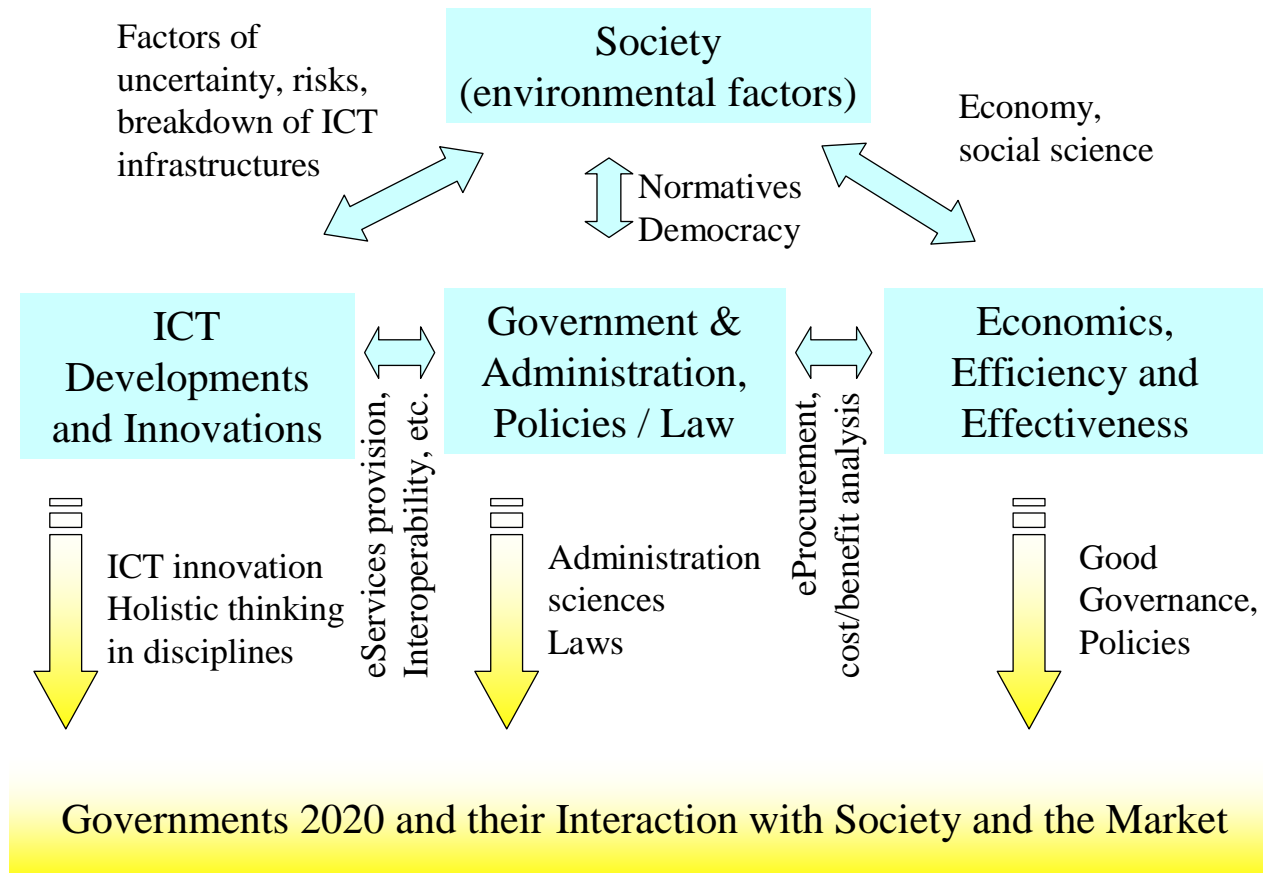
Factors of uncertainty, risks, breakdown of ICT infrastructures

Society
(environmental factors)

Economy, social science

Normatives
Democracy

ICT Developments and Innovations

eServices provision, Interoperability, etc.

Government & Administration, Policies / Law

eProcurement, cost/benefit analysis

Economics, Efficiency and Effectiveness

ICT innovation
Holistic thinking in disciplines

Administration sciences
Laws

Good Governance, Policies

Governments 2020 and their Interaction with Society and the Market